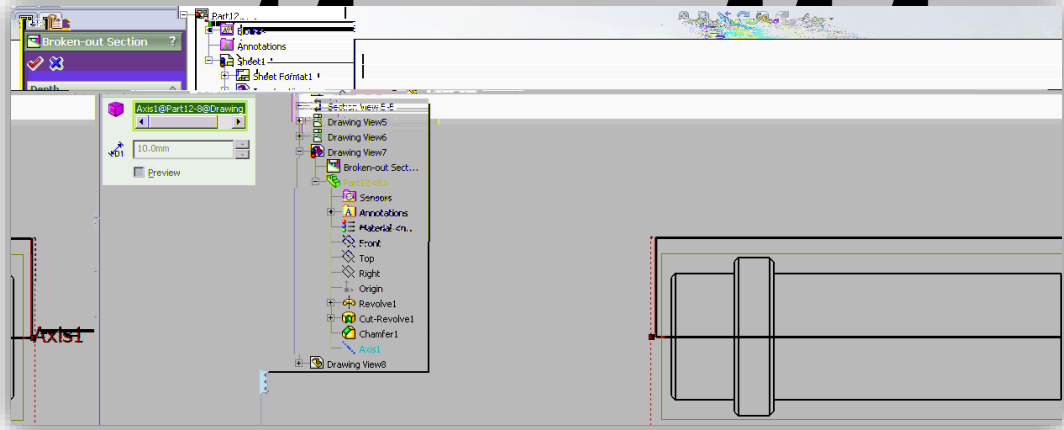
Part12
Annotations
Sheet1
Sheet Format1
Broken-out Section
?
Depth
Axis1@Part12-8@Drawing
10.0mm
Preview
Section View E-E
Drawing View5
Drawing View6
Drawing View7
Broken-out Sect...
Part12 <1>
Sensors
Annotations
Material <n...
Front
Top
Right
Origin
Revolve1
Cut-Revolve1
Chamfer1
Axis1
Drawing View8
Axis1